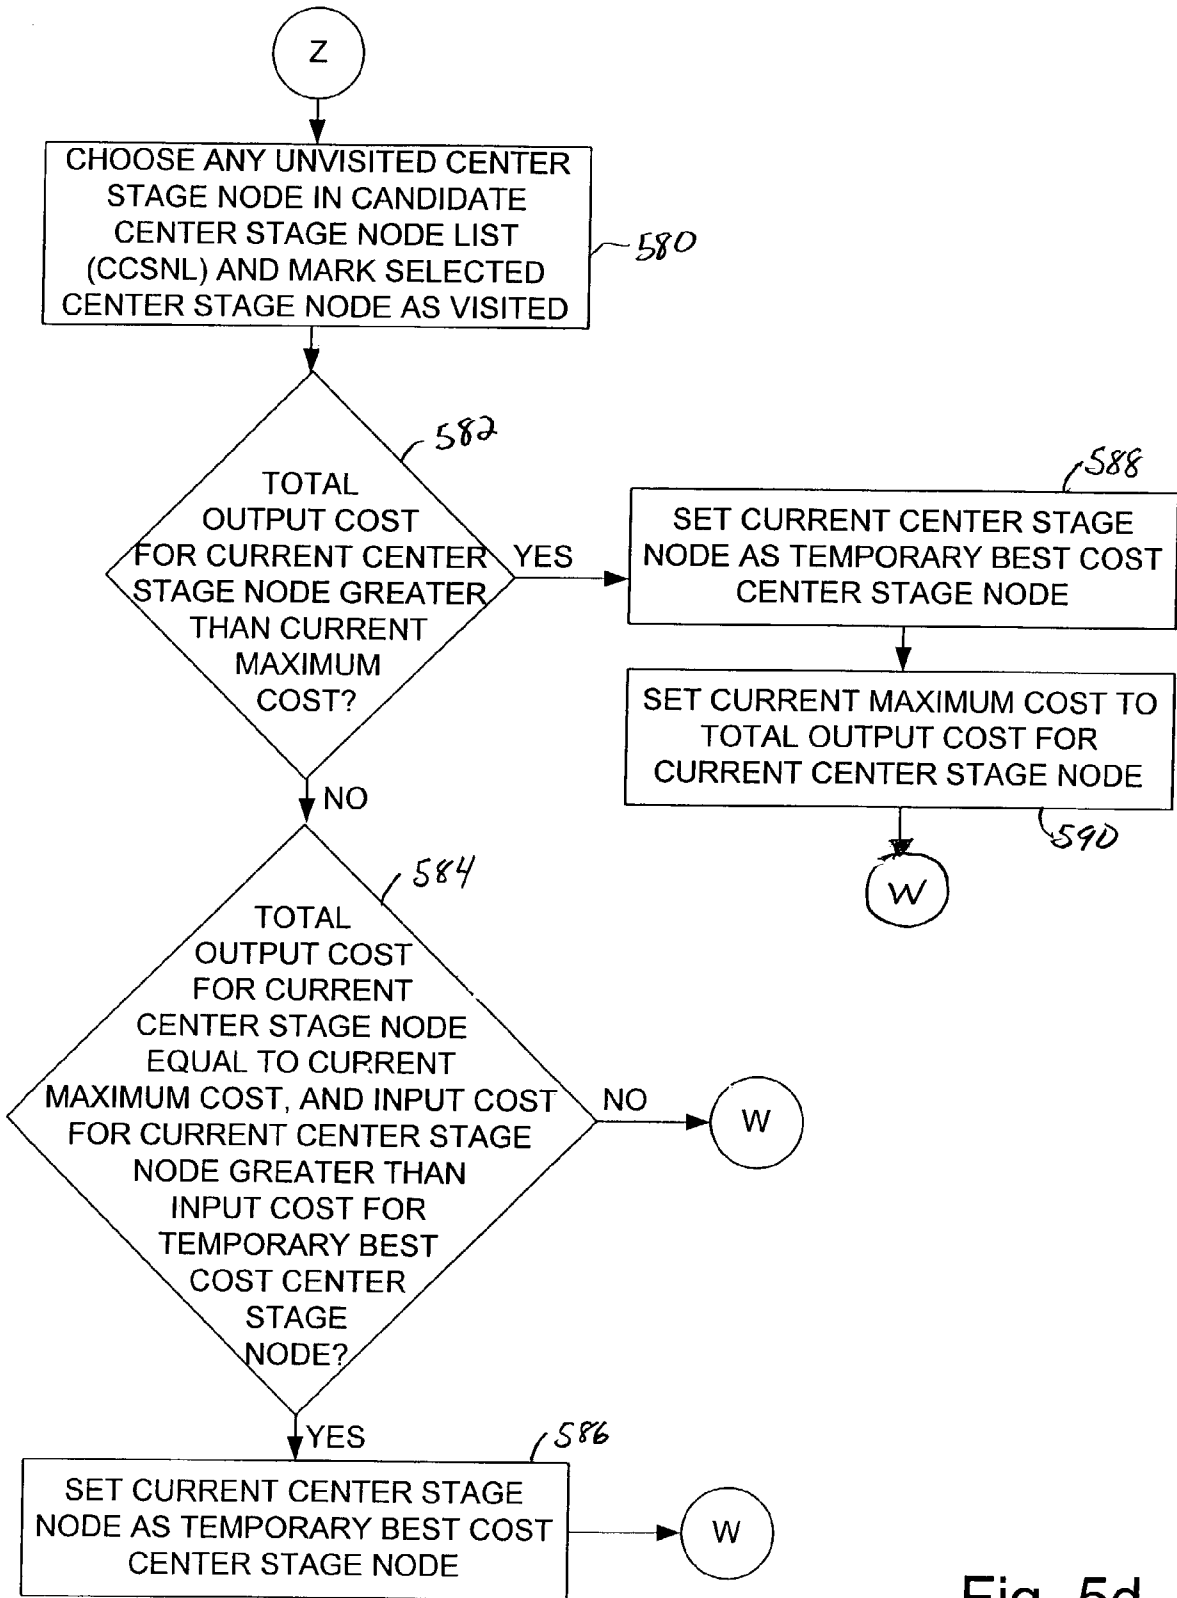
Z

CHOOSE ANY UNVISITED CENTER STAGE NODE IN CANDIDATE CENTER STAGE NODE LIST (CCSNL) AND MARK SELECTED CENTER STAGE NODE AS VISITED

580

582

TOTAL OUTPUT COST FOR CURRENT CENTER STAGE NODE GREATER THAN CURRENT MAXIMUM COST?

YES

588

SET CURRENT CENTER STAGE NODE AS TEMPORARY BEST COST CENTER STAGE NODE

SET CURRENT MAXIMUM COST TO TOTAL OUTPUT COST FOR CURRENT CENTER STAGE NODE

590

W

NO

584

TOTAL OUTPUT COST FOR CURRENT CENTER STAGE NODE EQUAL TO CURRENT MAXIMUM COST, AND INPUT COST FOR CURRENT CENTER STAGE NODE GREATER THAN INPUT COST FOR TEMPORARY BEST COST CENTER STAGE NODE?

NO

W

YES

586

SET CURRENT CENTER STAGE NODE AS TEMPORARY BEST COST CENTER STAGE NODE

W

Fig. 5d